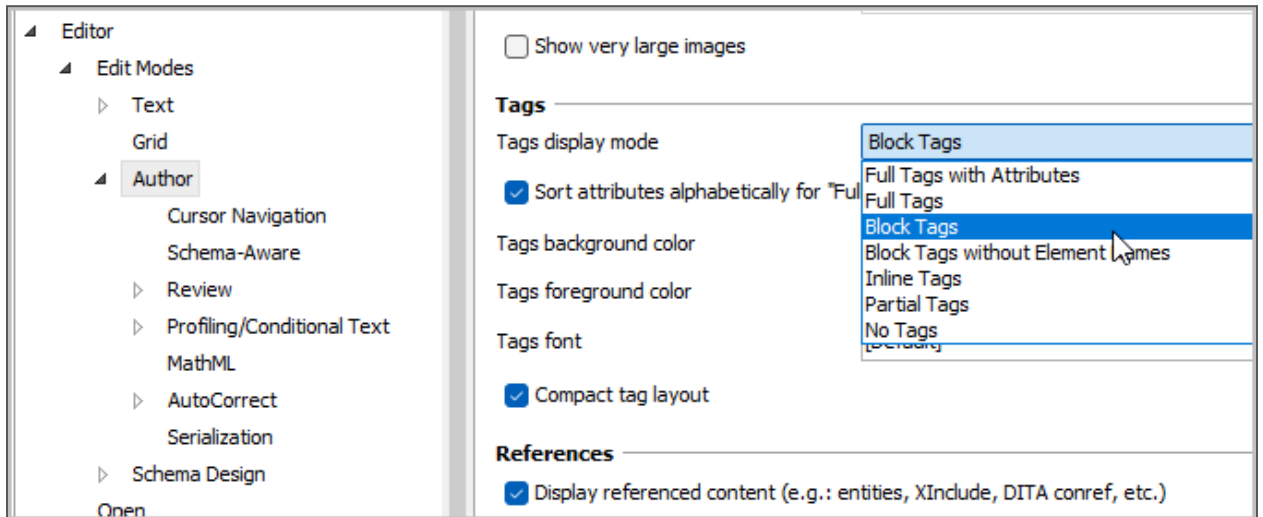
Editor
Edit Modes
Text
Grid
Author
Cursor Navigation
Schema-Aware
Review
Profiling/Conditional Text
MathML
AutoCorrect
Serialization
Schema Design
Open

Show very large images

Tags

Tags display mode
Block Tags
Full Tags with Attributes
Full Tags
Block Tags
Block Tags without Element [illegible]ames
Inline Tags
Partial Tags
No Tags

Sort attributes alphabetically for "Ful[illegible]

Tags background color

Tags foreground color

Tags font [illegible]

Compact tag layout

References

Display referenced content (e.g.: entities, XInclude, DITA conref, etc.)